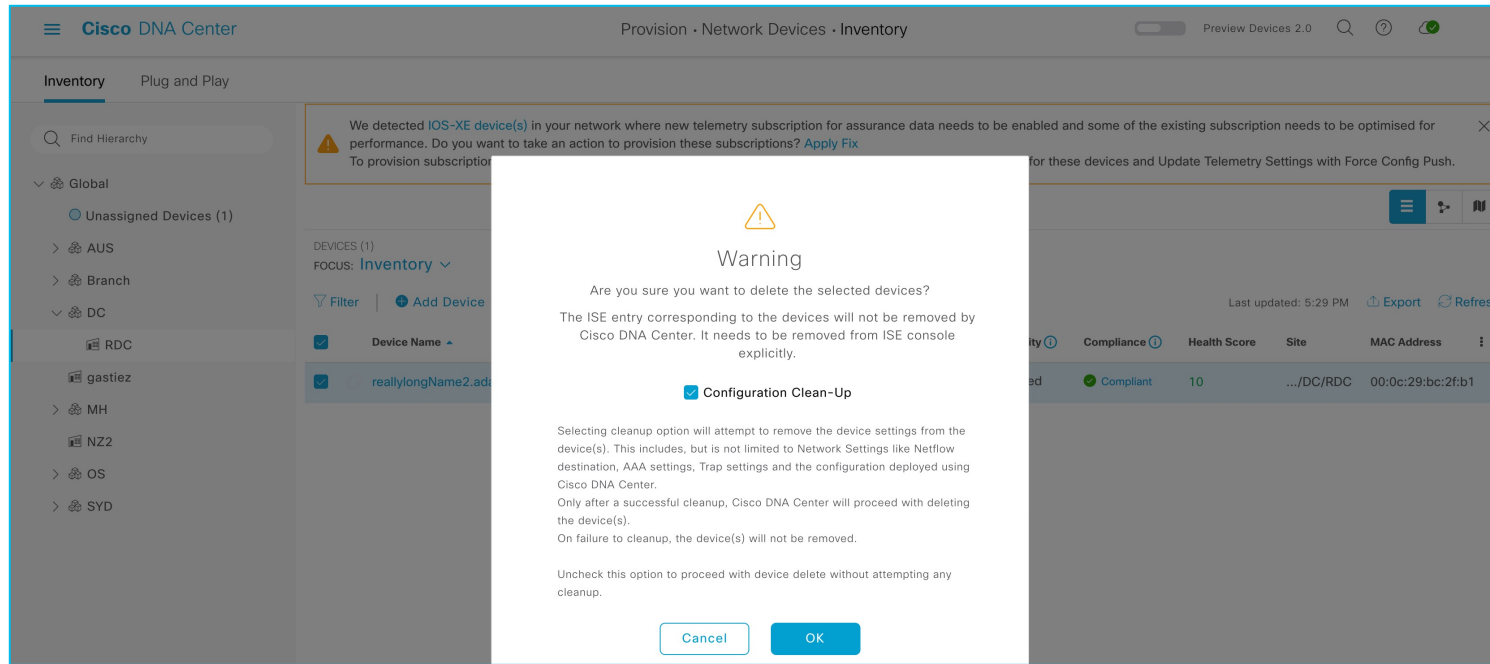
Cisco DNA Center

Provision · Network Devices · Inventory

Preview Devices 2.0

Inventory Plug and Play

Find Hierarchy

Global

Unassigned Devices (1)

AUS

Branch

DC

RDC

gastiez

MH

NZ2

OS

SYD

We detected IOS-XE device(s) in your network where new telemetry subscription for assurance data needs to be enabled and some of the existing subscription needs to be optimised for performance. Do you want to take an action to provision these subscriptions? Apply Fix

To provision subscription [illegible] for these devices and Update Telemetry Settings with Force Config Push.

DEVICES (1)

FOCUS: Inventory

Filter

Add Device

Last updated: 5:29 PM Export Refres

| | Device Name | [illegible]ity | Compliance | Health Score | Site | MAC Address |
|---|---|---|---|---|---|---|
| | reallylongName2.ada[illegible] | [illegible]ed | Compliant | 10 | .../DC/RDC | 00:0c:29:bc:2f:b1 |

Warning

Are you sure you want to delete the selected devices?

The ISE entry corresponding to the devices will not be removed by Cisco DNA Center. It needs to be removed from ISE console explicitly.

Configuration Clean-Up

Selecting cleanup option will attempt to remove the device settings from the device(s). This includes, but is not limited to Network Settings like Netflow destination, AAA settings, Trap settings and the configuration deployed using Cisco DNA Center.
Only after a successful cleanup, Cisco DNA Center will proceed with deleting the device(s).
On failure to cleanup, the device(s) will not be removed.

Uncheck this option to proceed with device delete without attempting any cleanup.

Cancel

OK